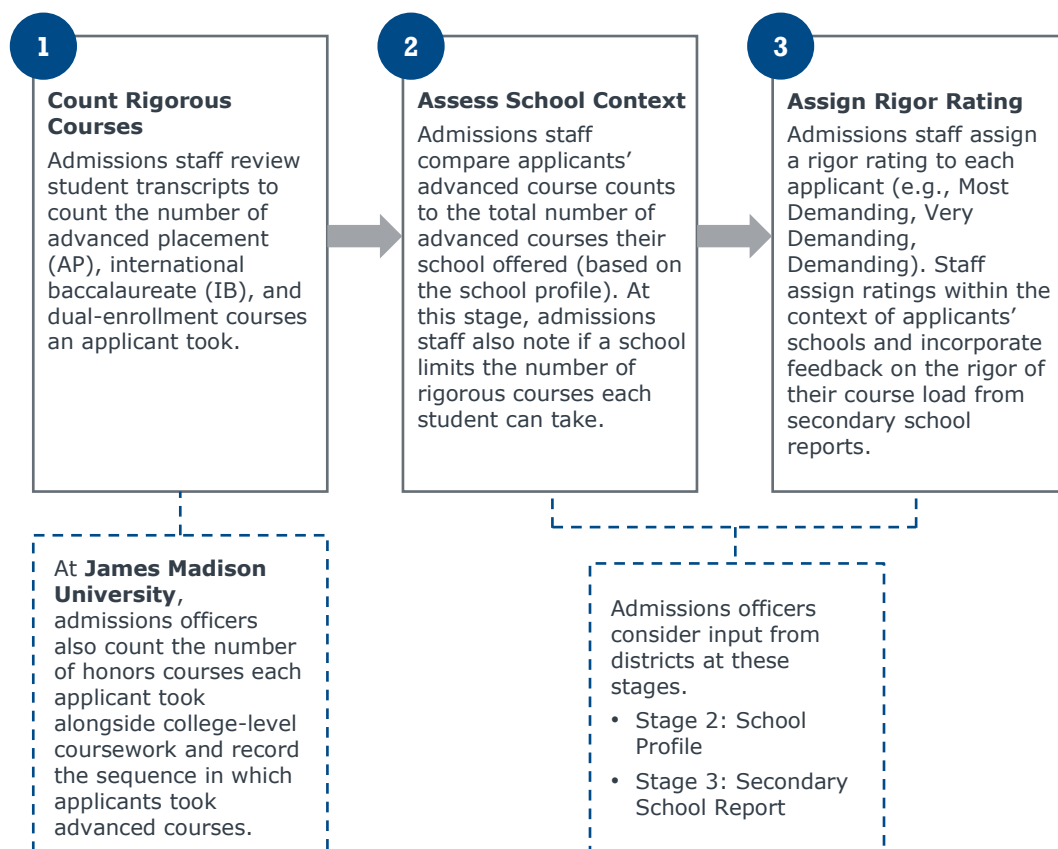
1

Count Rigorous Courses

Admissions staff review student transcripts to count the number of advanced placement (AP), international baccalaureate (IB), and dual-enrollment courses an applicant took.

2

Assess School Context

Admissions staff compare applicants' advanced course counts to the total number of advanced courses their school offered (based on the school profile). At this stage, admissions staff also note if a school limits the number of rigorous courses each student can take.

3

Assign Rigor Rating

Admissions staff assign a rigor rating to each applicant (e.g., Most Demanding, Very Demanding, Demanding). Staff assign ratings within the context of applicants' schools and incorporate feedback on the rigor of their course load from secondary school reports.

At **James Madison University**, admissions officers also count the number of honors courses each applicant took alongside college-level coursework and record the sequence in which applicants took advanced courses.

Admissions officers consider input from districts at these stages.

• Stage 2: School Profile
• Stage 3: Secondary School Report